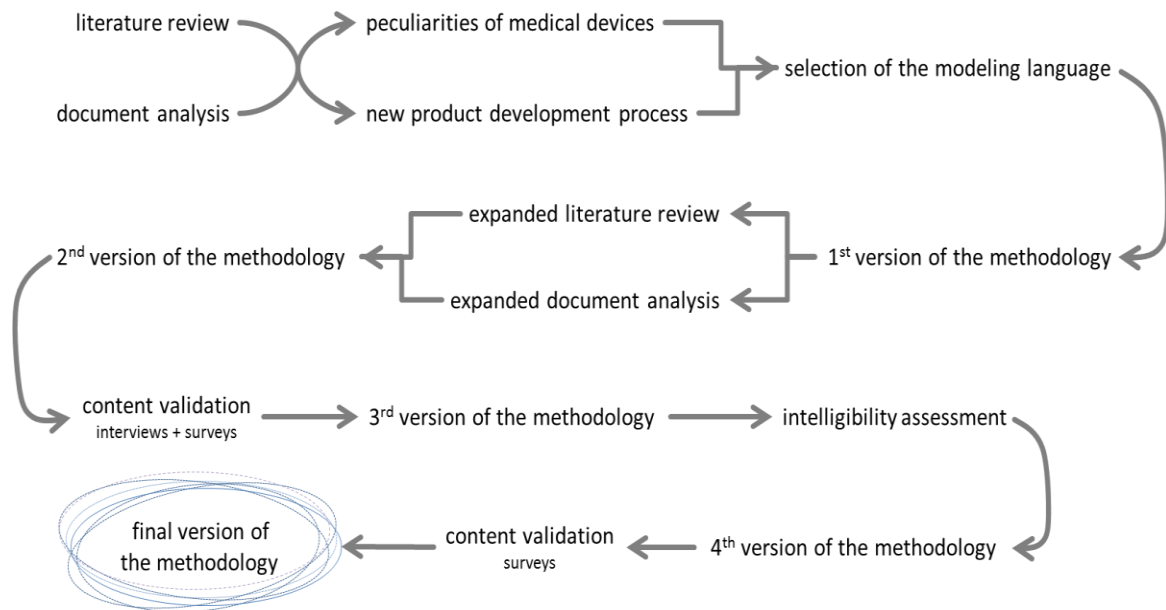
literature review

document analysis

peculiarities of medical devices

new product development process

selection of the modeling language

expanded literature review

expanded document analysis

2$^{nd}$ version of the methodology

1$^{st}$ version of the methodology

content validation
interviews + surveys

3$^{rd}$ version of the methodology

intelligibility assessment

final version of the methodology

content validation
surveys

4$^{th}$ version of the methodology